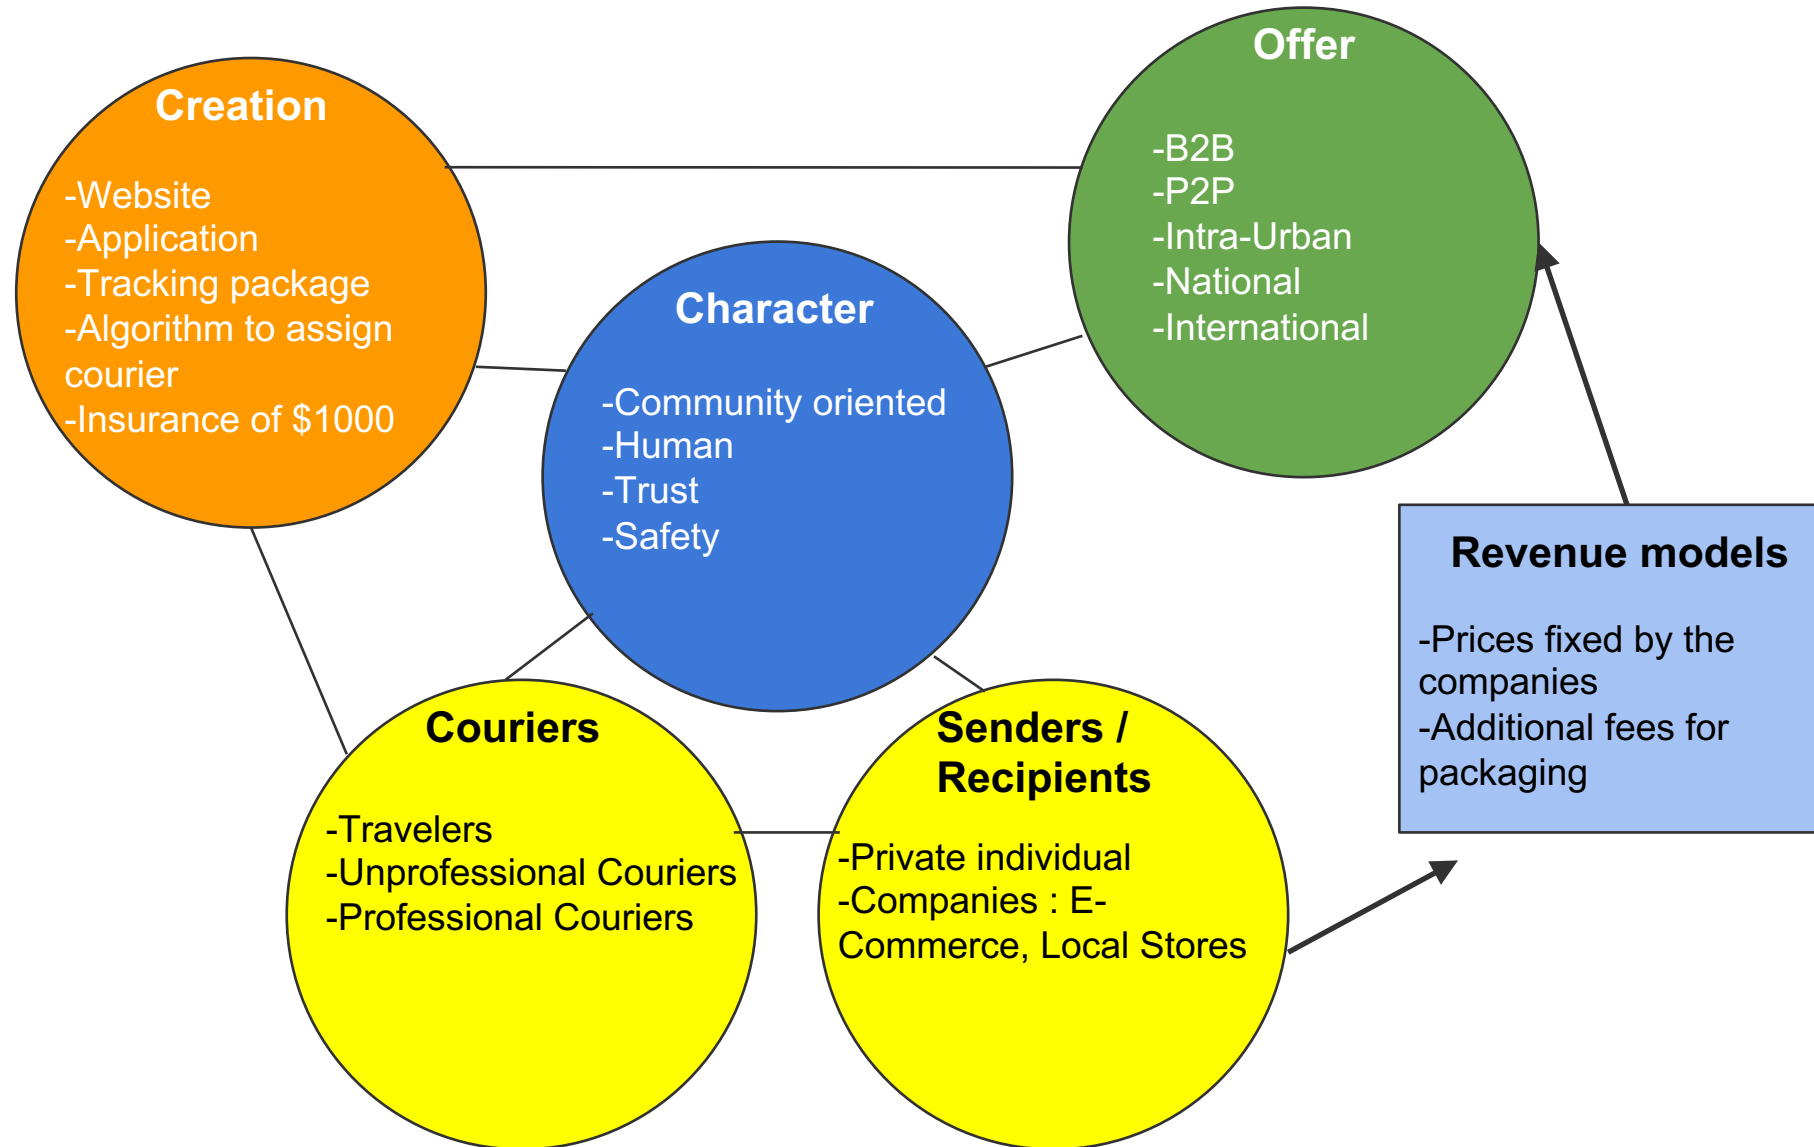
Offer

-B2B
-P2P
-Intra-Urban
-National
-International

Creation

-Website
-Application
-Tracking package
-Algorithm to assign courier
-Insurance of $1000

Character

-Community oriented
-Human
-Trust
-Safety

Revenue models

-Prices fixed by the companies
-Additional fees for packaging

Couriers

-Travelers
-Unprofessional Couriers
-Professional Couriers

Senders / Recipients

-Private individual
-Companies : E-Commerce, Local Stores